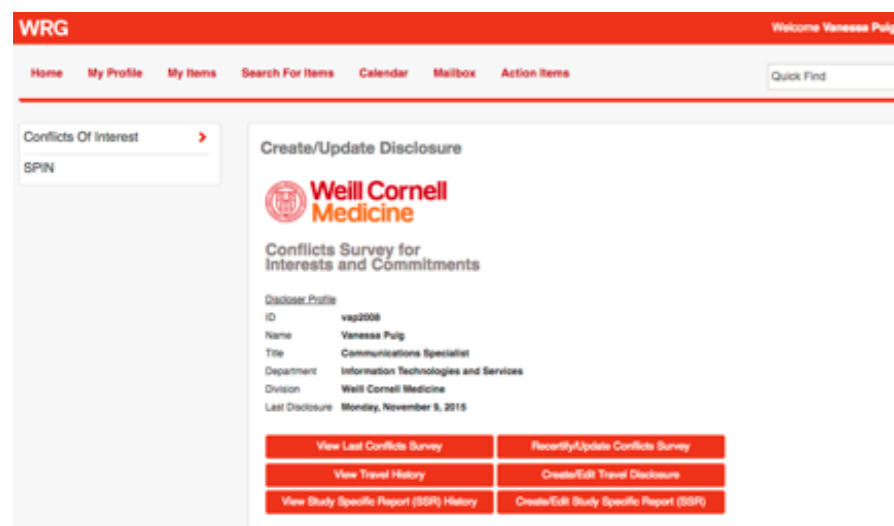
WRG

Welcome Vanessa Puig

Home My Profile My Items Search For Items Calendar Mailbox Action Items

Quick Find

Conflicts Of Interest

SPIN

Create/Update Disclosure

Weill Cornell Medicine

Conflicts Survey for Interests and Commitments

Discloser Profile

| | |
|---|---|
| ID | vap2008 |
| Name | Vanessa Puig |
| Title | Communications Specialist |
| Department | Information Technologies and Services |
| Division | Weill Cornell Medicine |
| Last Disclosure | Monday, November 9, 2015 |

View Last Conflicts Survey

Recertify/Update Conflicts Survey

View Travel History

Create/Edit Travel Disclosure

View Study Specific Report (SSR) History

Create/Edit Study Specific Report (SSR)